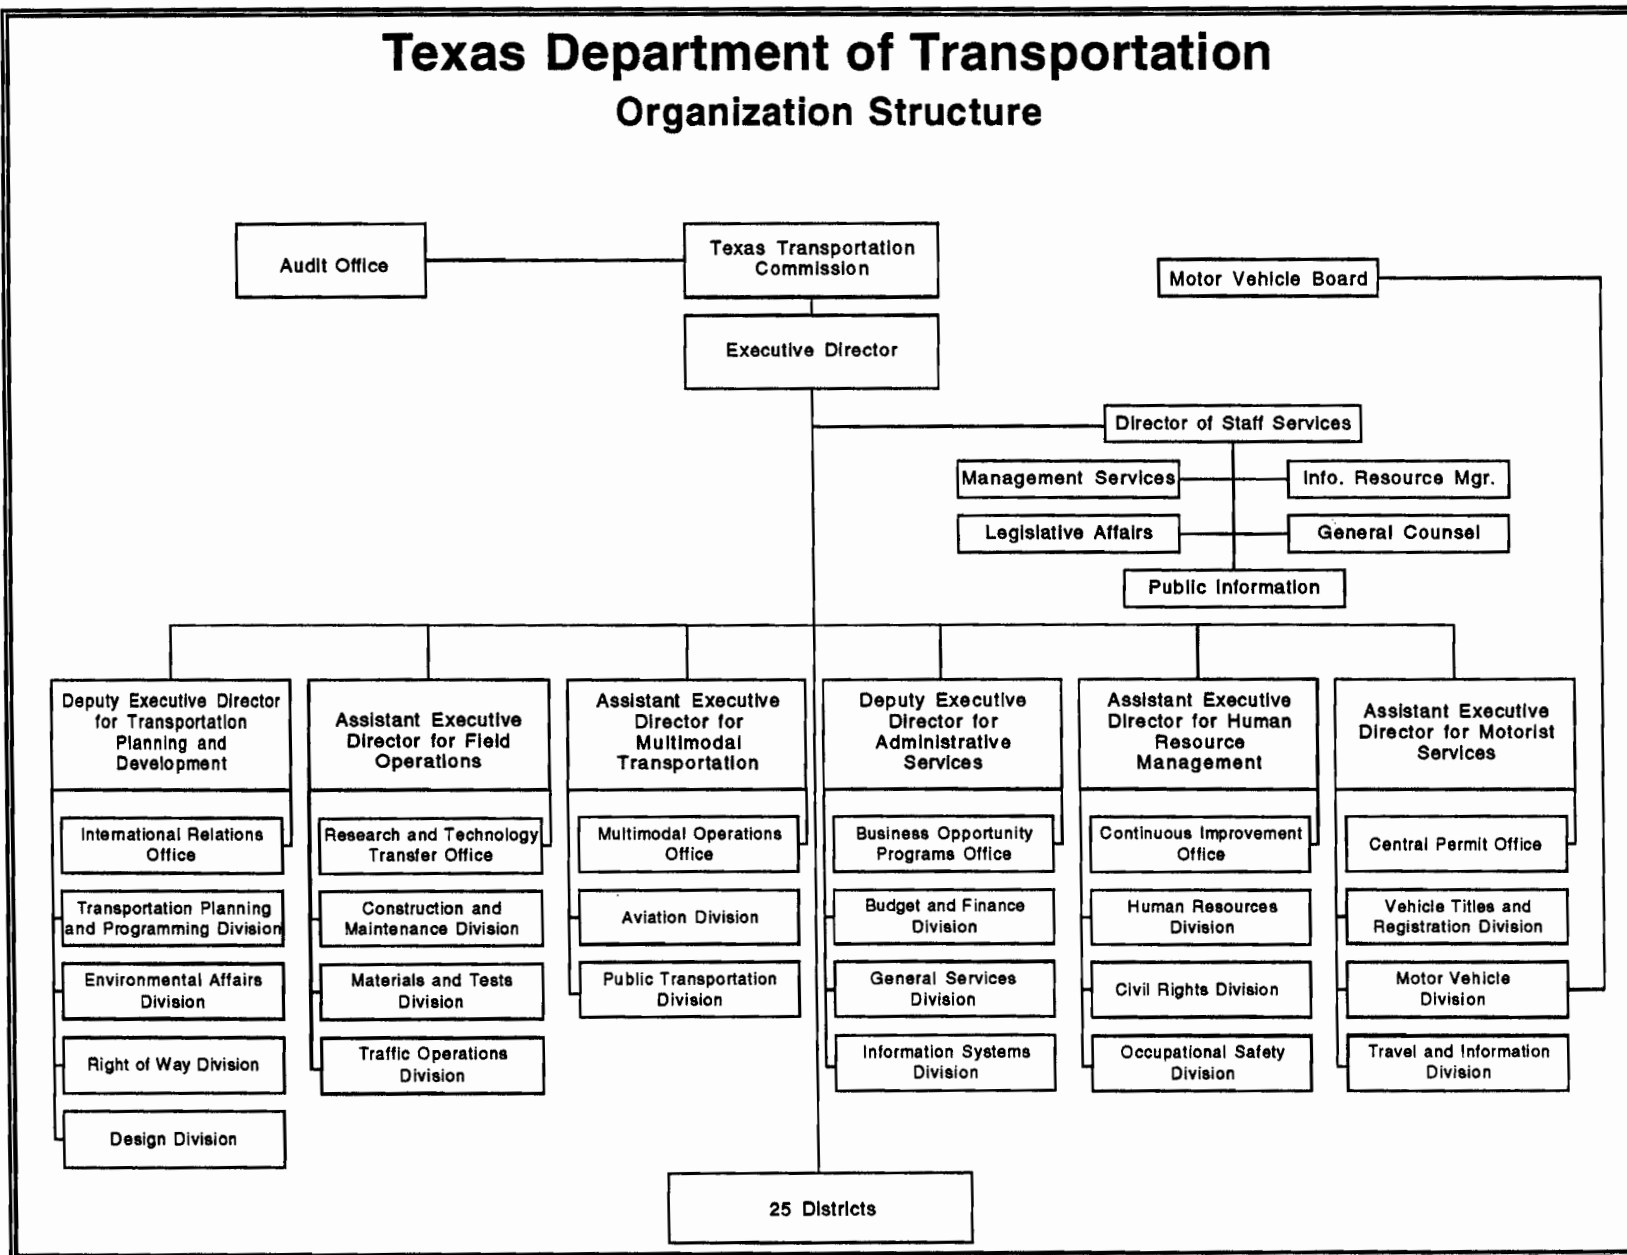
Texas Department of Transportation
Organization Structure

Audit Office

Texas Transportation Commission

Motor Vehicle Board

Executive Director

Director of Staff Services

Management Services

Info. Resource Mgr.

Legislative Affairs

General Counsel

Public Information

Deputy Executive Director for Transportation Planning and Development

International Relations Office

Transportation Planning and Programming Division

Environmental Affairs Division

Right of Way Division

Design Division

Assistant Executive Director for Field Operations

Research and Technology Transfer Office

Construction and Maintenance Division

Materials and Tests Division

Traffic Operations Division

Assistant Executive Director for Multimodal Transportation

Multimodal Operations Office

Aviation Division

Public Transportation Division

Deputy Executive Director for Administrative Services

Business Opportunity Programs Office

Budget and Finance Division

General Services Division

Information Systems Division

Assistant Executive Director for Human Resource Management

Continuous Improvement Office

Human Resources Division

Civil Rights Division

Occupational Safety Division

Assistant Executive Director for Motorist Services

Central Permit Office

Vehicle Titles and Registration Division

Motor Vehicle Division

Travel and Information Division

25 Districts